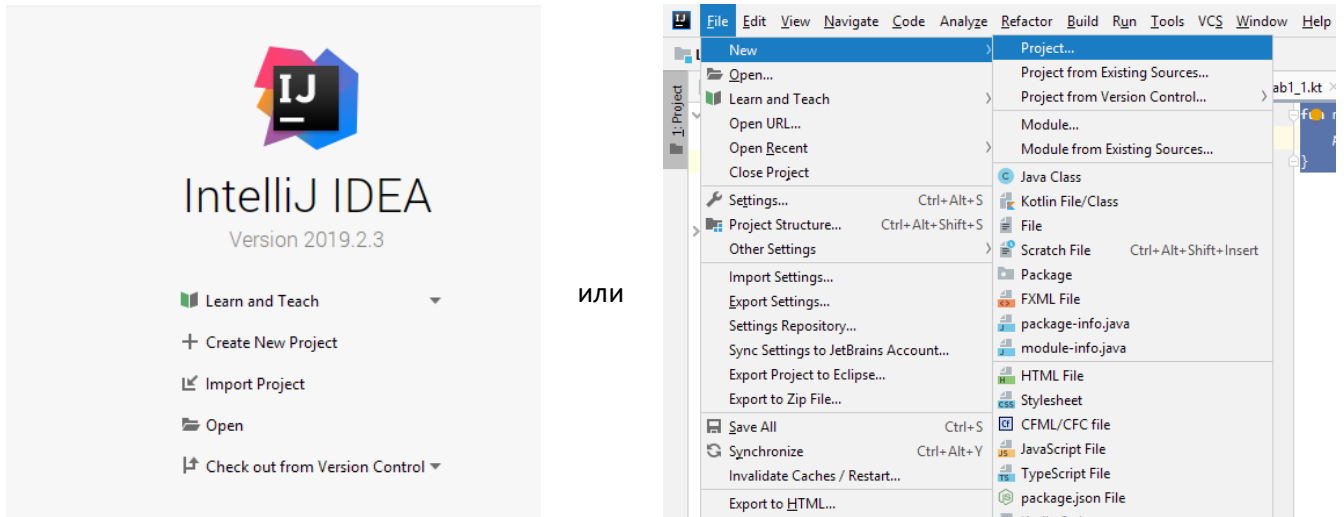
IJ

IntelliJ IDEA

Version 2019.2.3

Learn and Teach

+ Create New Project

Import Project

Open

Check out from Version Control

или

File Edit View Navigate Code Analyze Refactor Build Run Tools VCS Window Help

1: Project

New

Open...

Learn and Teach

Open URL...

Open Recent

Close Project

Settings... Ctrl+Alt+S

Project Structure... Ctrl+Alt+Shift+S

Other Settings

Import Settings...

Export Settings...

Settings Repository...

Sync Settings to JetBrains Account...

Export Project to Eclipse...

Export to Zip File...

Save All Ctrl+S

Synchronize Ctrl+Alt+Y

Invalidate Caches / Restart...

Export to HTML...

Project...

Project from Existing Sources...

Project from Version Control...

Module...

Module from Existing Sources...

Java Class

Kotlin File/Class

File

Scratch File Ctrl+Alt+Shift+Insert

Package

FXML File

package-info.java

module-info.java

HTML File

Stylesheet

CFML/CFC file

JavaScript File

TypeScript File

package.json File

ab1_1.kt